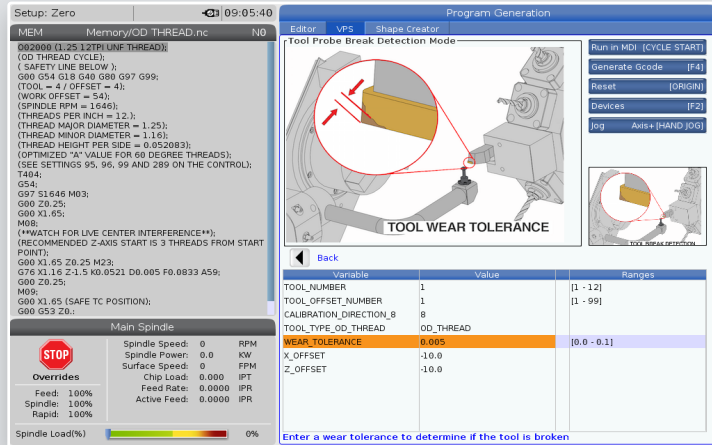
Setup: Zero 09:05:40

MEM Memory/OD THREAD.nc N0

O02000 (1.25 12TPI UNF THREAD);
(OD THREAD CYCLE);
( SAFETY LINE BELOW );
G00 G54 G18 G40 G80 G97 G99;
(TOOL = 4 / OFFSET = 4);
(WORK OFFSET = 54);
(SPINDLE RPM = 1646);
(THREADS PER INCH = 12.);
(THREAD MAJOR DIAMETER = 1.25);
(THREAD MINOR DIAMETER = 1.16);
(THREAD HEIGHT PER SIDE = 0.052083);
(OPTIMIZED "A" VALUE FOR 60 DEGREE THREADS);
(SEE SETTINGS 95, 96, 99 AND 289 ON THE CONTROL);
T404;
G54;
G97 S1646 M03;
G00 Z0.25;
G00 X1.65;
M08;
(**WATCH FOR LIVE CENTER INTERFERENCE**);
(RECOMMENDED Z-AXIS START IS 3 THREADS FROM START POINT);
G00 X1.65 Z0.25 M23;
G76 X1.16 Z-1.5 K0.0521 D0.005 F0.0833 A59;
G00 Z0.25;
M09;
G00 X1.65 (SAFE TC POSITION);
G00 G53 Z0.;

Main Spindle

STOP
Overrides
Feed: 100%
Spindle: 100%
Rapid: 100%

| | | |
|---|---|---|
| Spindle Speed: | 0 | RPM |
| Spindle Power: | 0.0 | KW |
| Surface Speed: | 0 | FPM |
| Chip Load: | 0.000 | IPT |
| Feed Rate: | 0.0000 | IPR |
| Active Feed: | 0.0000 | IPR |

Spindle Load(%) 0%

Program Generation

Editor VPS Shape Creator

Tool Probe Break Detection Mode

TOOL WEAR TOLERANCE

TOOL BREAK DETECTION

Run in MDI [CYCLE START]
Generate Gcode [F4]
Reset [ORIGIN]
Devices [F2]
Jog Axis+ [HAND JOG]

Back

| Variable | Value | Ranges |
|---|---|---|
| TOOL_NUMBER | 1 | [1 - 12] |
| TOOL_OFFSET_NUMBER | 1 | [1 - 99] |
| CALIBRATION_DIRECTION_8 | 8 | |
| TOOL_TYPE_OD_THREAD | OD_THREAD | |
| WEAR_TOLERANCE | 0.005 | [0.0 - 0.1] |
| X_OFFSET | -10.0 | |
| Z_OFFSET | -10.0 | |

Enter a wear tolerance to determine if the tool is broken